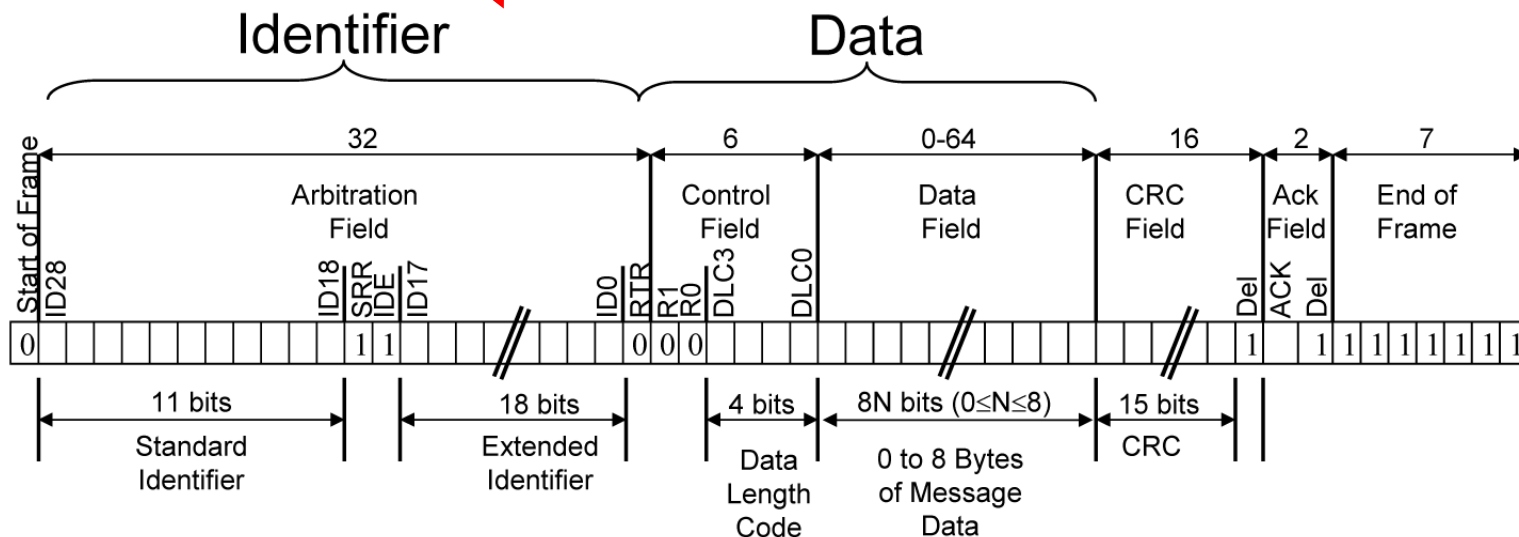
Identifier

Data

32

6

0-64

16

2

7

Start of Frame

Arbitration Field

Control Field

Data Field

CRC Field

Ack Field

End of Frame

ID28

ID18

SRR

IDE

ID17

ID0

RTR

R1

R0

DLC3

DLC0

Del

ACK

Del

0

1

1

0

0

0

1

1

1

1

1

1

1

1

1

11 bits

Standard Identifier

18 bits

Extended Identifier

4 bits

Data Length Code

8N bits (0≤N≤8)

0 to 8 Bytes of Message Data

15 bits

CRC